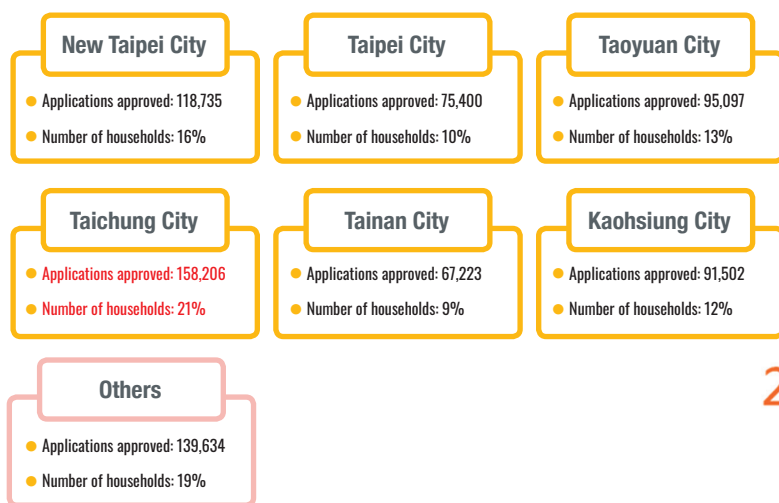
New Taipei City

Applications approved: 118,735

Number of households: 16%

Taipei City

Applications approved: 75,400

Number of households: 10%

Taoyuan City

Applications approved: 95,097

Number of households: 13%

Taichung City

Applications approved: 158,206

Number of households: 21%

Tainan City

Applications approved: 67,223

Number of households: 9%

Kaohsiung City

Applications approved: 91,502

Number of households: 12%

Others

Applications approved: 139,634

Number of households: 19%

2